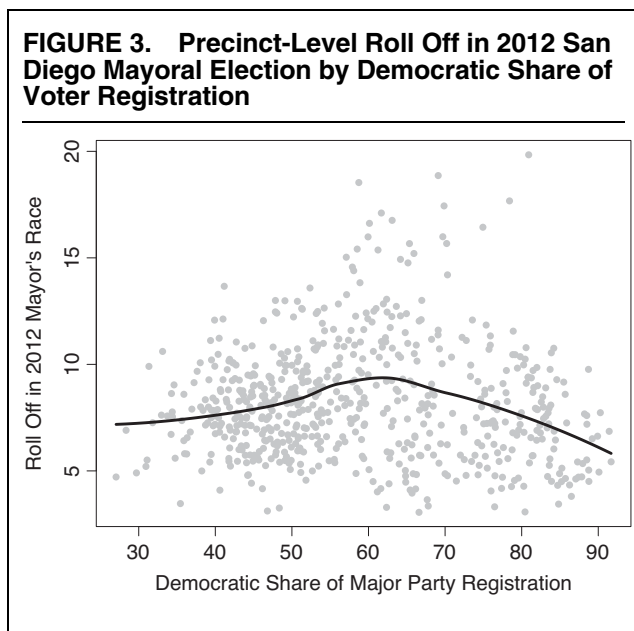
FIGURE 3. Precinct-Level Roll Off in 2012 San Diego Mayoral Election by Democratic Share of Voter Registration

Roll Off in 2012 Mayor's Race

20
15
10
5

30 40 50 60 70 80 90

Democratic Share of Major Party Registration